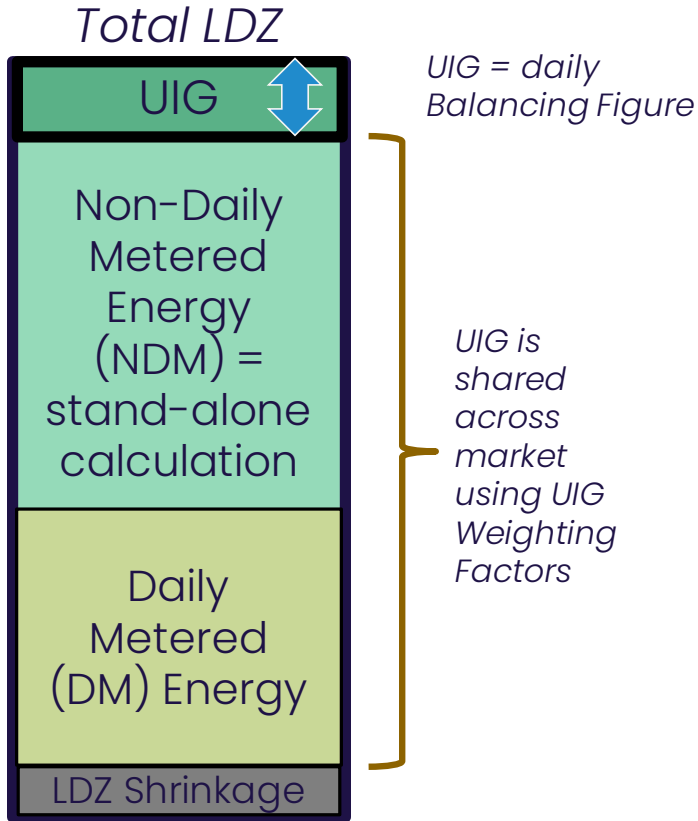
Total LDZ

UIG

UIG = daily Balancing Figure

Non-Daily Metered Energy (NDM) = stand-alone calculation

UIG is shared across market using UIG Weighting Factors

Daily Metered (DM) Energy

LDZ Shrinkage